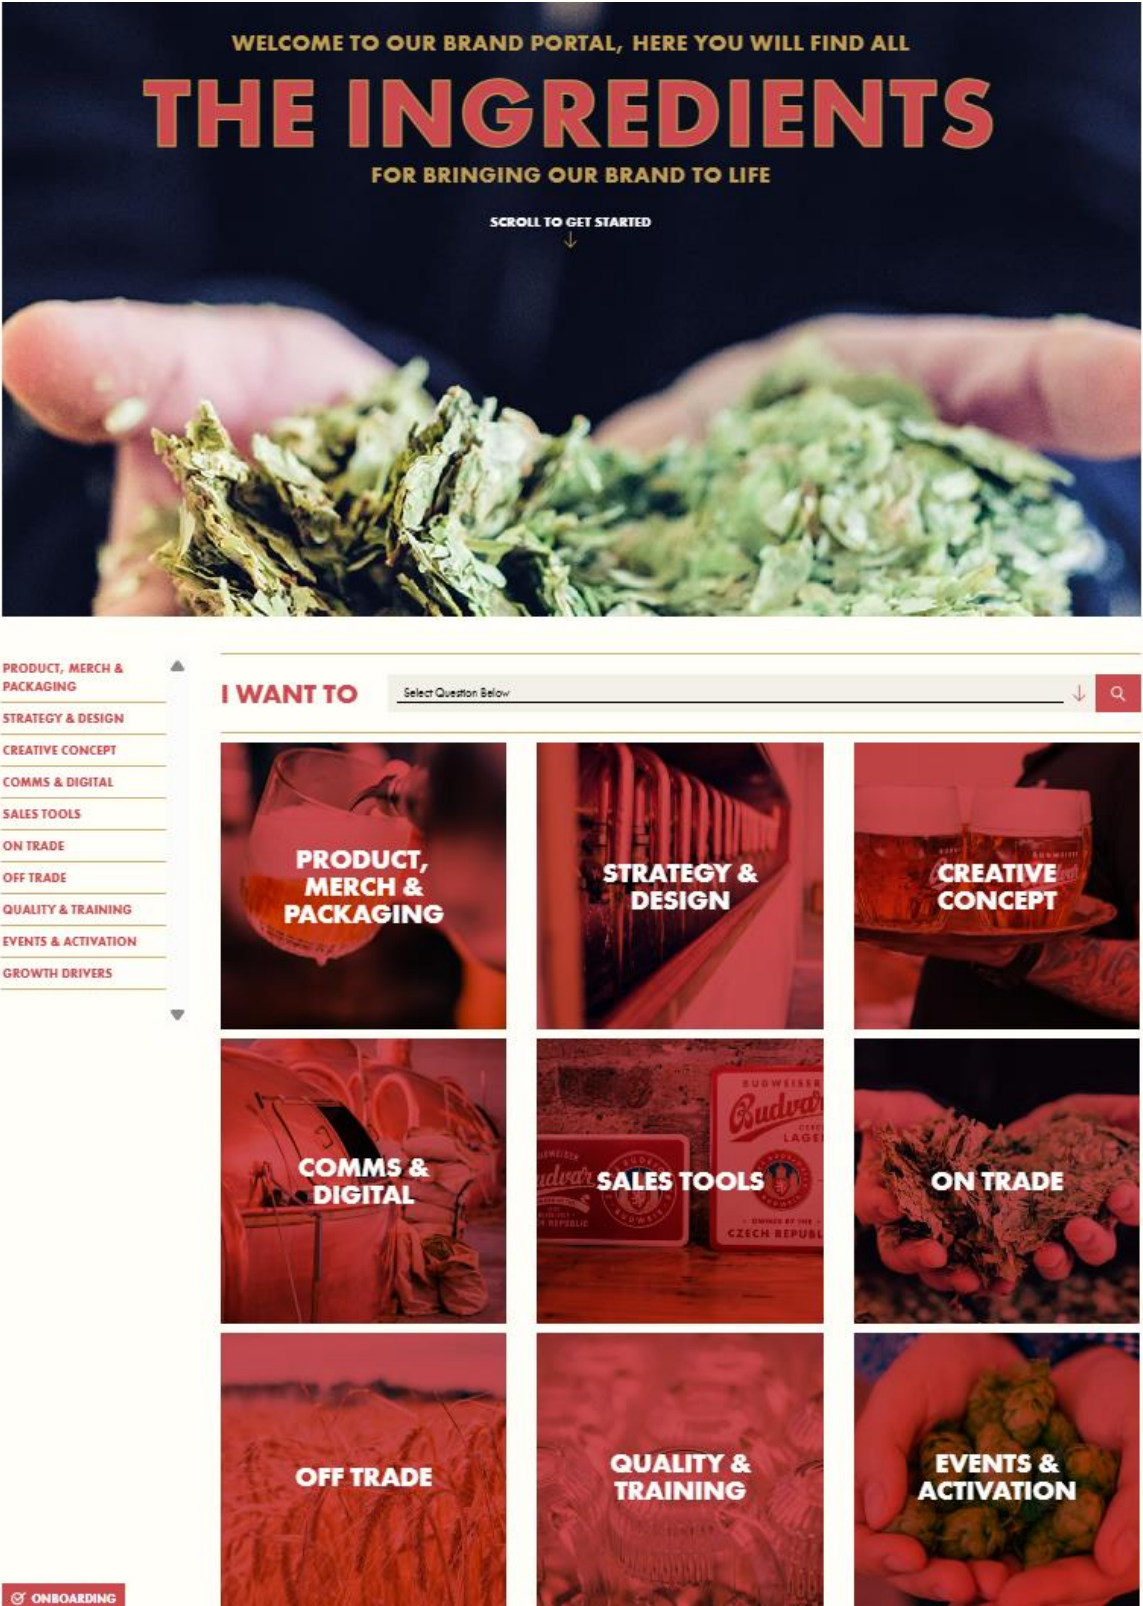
WELCOME TO OUR BRAND PORTAL, HERE YOU WILL FIND ALL

THE INGREDIENTS

FOR BRINGING OUR BRAND TO LIFE

SCROLL TO GET STARTED

PRODUCT, MERCH & PACKAGING
STRATEGY & DESIGN
CREATIVE CONCEPT
COMMS & DIGITAL
SALES TOOLS
ON TRADE
OFF TRADE
QUALITY & TRAINING
EVENTS & ACTIVATION
GROWTH DRIVERS

I WANT TO

Select Question Below

PRODUCT, MERCH & PACKAGING

STRATEGY & DESIGN

CREATIVE CONCEPT

COMMS & DIGITAL

SALES TOOLS

ON TRADE

OFF TRADE

QUALITY & TRAINING

EVENTS & ACTIVATION

ONBOARDING